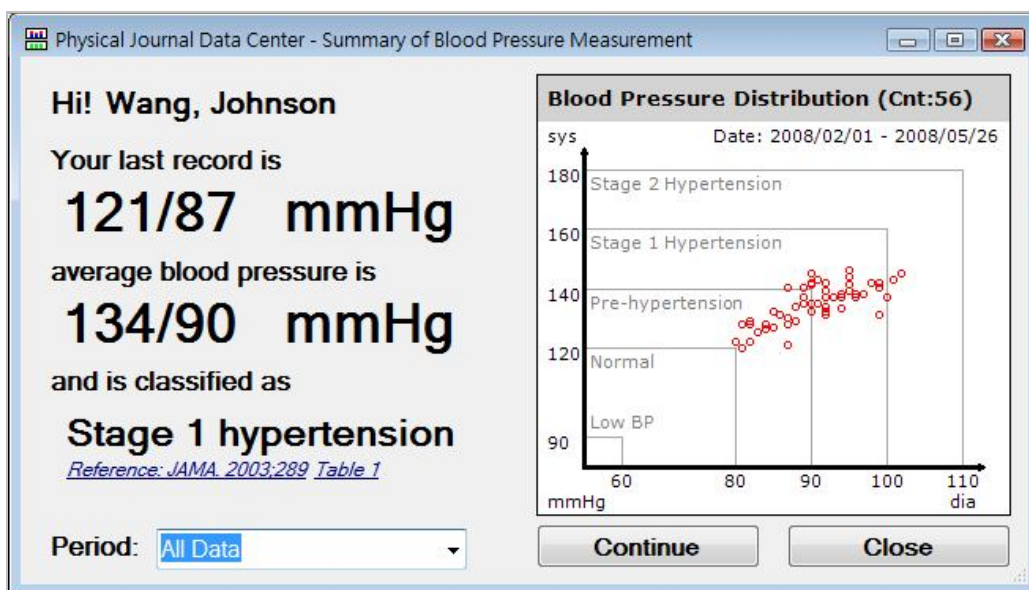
Physical Journal Data Center - Summary of Blood Pressure Measurement

Hi! Wang, Johnson

Your last record is

121/87 mmHg

average blood pressure is

134/90 mmHg

and is classified as

Stage 1 hypertension

Reference: JAMA. 2003;289 Table 1

Period: All Data

Blood Pressure Distribution (Cnt:56)

sys

Date: 2008/02/01 - 2008/05/26

180 Stage 2 Hypertension

160 Stage 1 Hypertension

140 Pre-hypertension

120 Normal

Low BP

90

60 80 90 100 110

mmHg

dia

Continue

Close